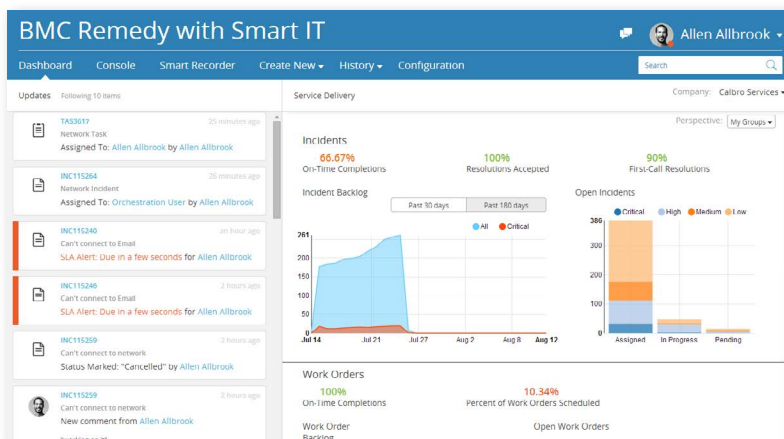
BMC Remedy with Smart IT

Allen Allbrook

Dashboard Console Smart Recorder Create New History Configuration

Search

Updates Following 10 items

TAS3617 25 minutes ago
Network Task
Assigned To: Allen Allbrook by Allen Allbrook

INC115264 26 minutes ago
Network Incident
Assigned To: Orchestration User by Allen Allbrook

INC115240 an hour ago
Can't connect to Email
SLA Alert: Due in a few seconds for Allen Allbrook

INC115246 2 hours ago
Can't connect to Email
SLA Alert: Due in a few seconds for Allen Allbrook

INC115259 2 hours ago
Can't connect to network
Status Marked: "Cancelled" by Allen Allbrook

INC115259 2 hours ago
Can't connect to network
New comment from Allen Allbrook
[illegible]

Service Delivery

Company: Calbro Services

Perspective: My Groups

Incidents

66.67%
On-Time Completions

100%
Resolutions Accepted

90%
First-Call Resolutions

Incident Backlog

Past 30 days Past 180 days

All Critical

261
200
150
100
50
0
Jul 14 Jul 21 Jul 27 Aug 2 Aug 8 Aug 12

Open Incidents

Critical High Medium Low

386
300
200
100
0
Assigned In Progress Pending

Work Orders

100%
On-Time Completions

10.34%
Percent of Work Orders Scheduled

Work Order
Backlog

Open Work Orders